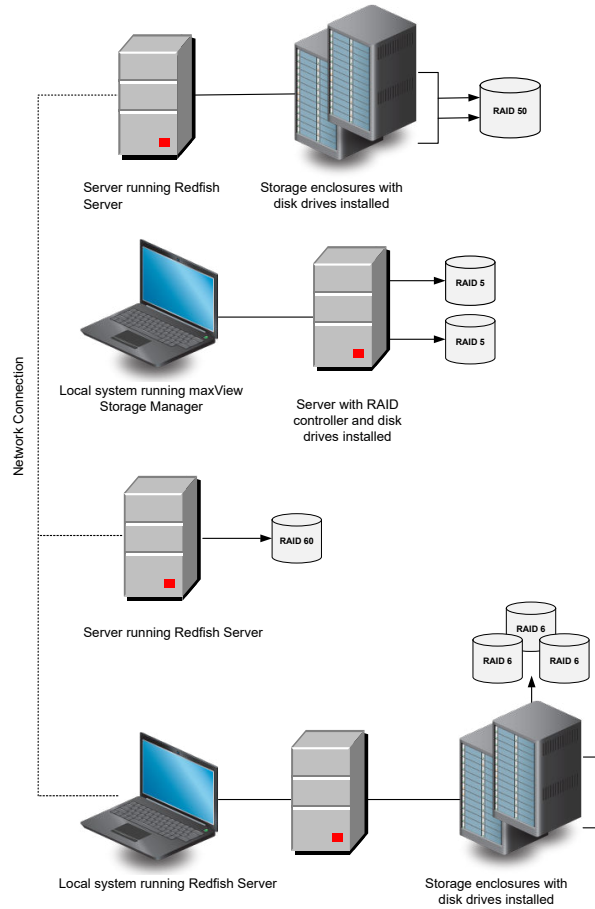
Network Connection

RAID 50

Server running Redfish Server

Storage enclosures with disk drives installed

RAID 5

RAID 5

Local system running maxView Storage Manager

Server with RAID controller and disk drives installed

RAID 60

Server running Redfish Server

RAID 6

RAID 6

RAID 6

Local system running Redfish Server

Storage enclosures with disk drives installed